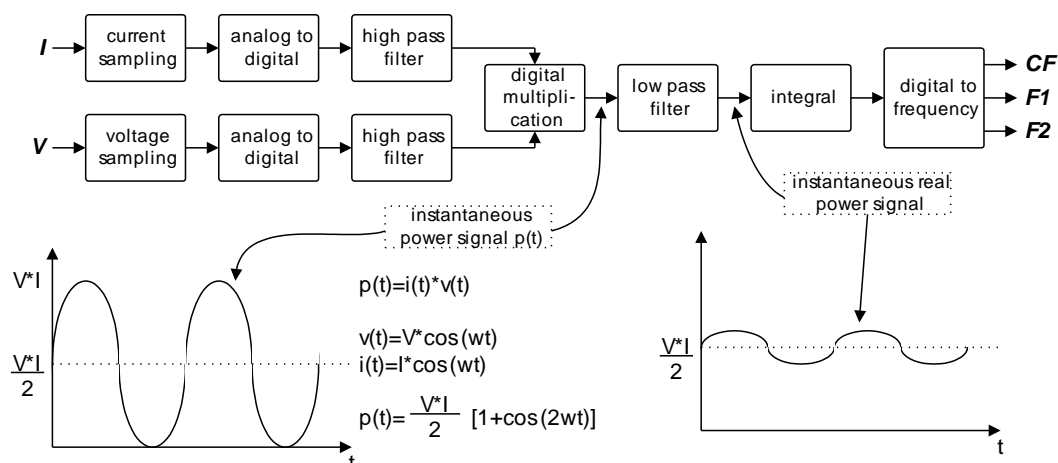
I
current sampling
analog to digital
high pass filter
V
voltage sampling
analog to digital
high pass filter
digital multiplication
low pass filter
integral
digital to frequency
CF
F1
F2
instantaneous power signal p(t)
instantaneous real power signal

V*I
$\frac{V*I}{2}$
p(t)=i(t)*v(t)
v(t)=V*cos(wt)
i(t)=I*cos(wt)
p(t)= $\frac{V*I}{2}$ [1+cos(2wt)]
t

$\frac{V*I}{2}$
t